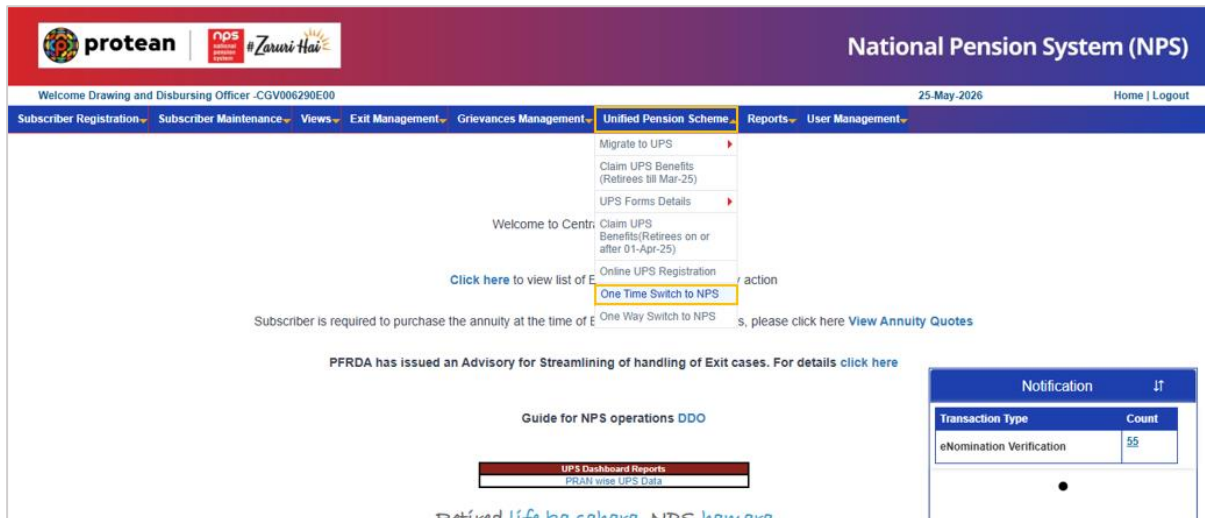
protean | nps national pension system #Zaruri Hai

National Pension System (NPS)

Welcome Drawing and Disbursing Officer -CGV006290E00

25-May-2026

Home | Logout

Subscriber Registration Subscriber Maintenance Views Exit Management Grievances Management Unified Pension Scheme Reports User Management

Migrate to UPS
Claim UPS Benefits (Retirees till Mar-25)
UPS Forms Details
Claim UPS Benefits(Retirees on or after 01-Apr-25)
Online UPS Registration
One Time Switch to NPS
One Way Switch to NPS

Welcome to Centr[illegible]

Click here to view list of E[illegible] action

Subscriber is required to purchase the annuity at the time of E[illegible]s, please click here View Annuity Quotes

PFRDA has issued an Advisory for Streamlining of handling of Exit cases. For details click here

Guide for NPS operations DDO

UPS Dashboard Reports
PRAN wise UPS Data

Notification

| Transaction Type | Count |
|---|---|
| eNomination Verification | 55 |

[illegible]